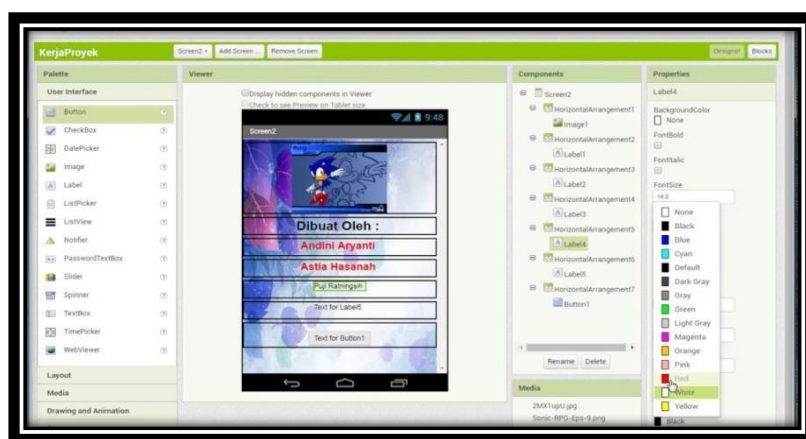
KerjaProyek
Screen2 • Add Screen... Remove Screen
Designer Blocks

Palette
User Interface
Button
CheckBox
DatePicker
Image
Label
ListPicker
ListView
Notifier
PasswordTextBox
Slider
Spinner
TextBox
TimePicker
WebViewer
Layout
Media
Drawing and Animation

Viewer
Display hidden components in Viewer
Check to see Preview on Tablet size
9:48
Screen2
Dibuat Oleh :
Andini Aryanti
Astia Hasanah
Puji Ratningsih
Text for Label5
Text for Button1

Components
Screen2
HorizontalArrangement1
Image1
HorizontalArrangement2
Label1
HorizontalArrangement3
Label2
HorizontalArrangement4
Label3
HorizontalArrangement5
Label4
HorizontalArrangement6
Label5
HorizontalArrangement7
Button1
Rename Delete

Media
2MX1upU.jpg
Sonic-RPG-Eps-9.png

Properties
Label4
BackgroundColor
None
FontBold
FontItalic
FontSize
14.0
None
Black
Blue
Cyan
Default
Dark Gray
Gray
Green
Light Gray
Magenta
Orange
Pink
Red
White
Yellow
Black